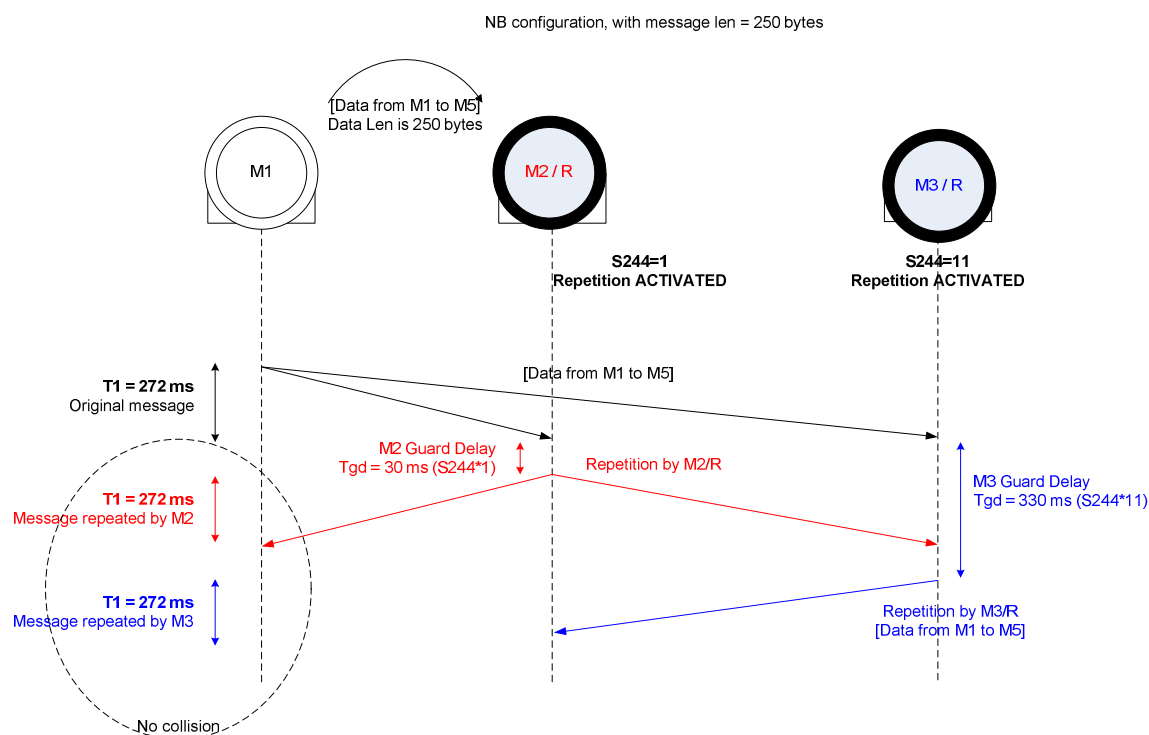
NB configuration, with message len = 250 bytes

[Data from M1 to M5]
Data Len is 250 bytes

M1

M2 / R

M3 / R

S244=1
Repetition ACTIVATED

S244=11
Repetition ACTIVATED

T1 = 272 ms
Original message

[Data from M1 to M5]

M2 Guard Delay
Tgd = 30 ms (S244*1)

Repetition by M2/R

M3 Guard Delay
Tgd = 330 ms (S244*11)

T1 = 272 ms
Message repeated by M2

T1 = 272 ms
Message repeated by M3

Repetition by M3/R
[Data from M1 to M5]

No collision